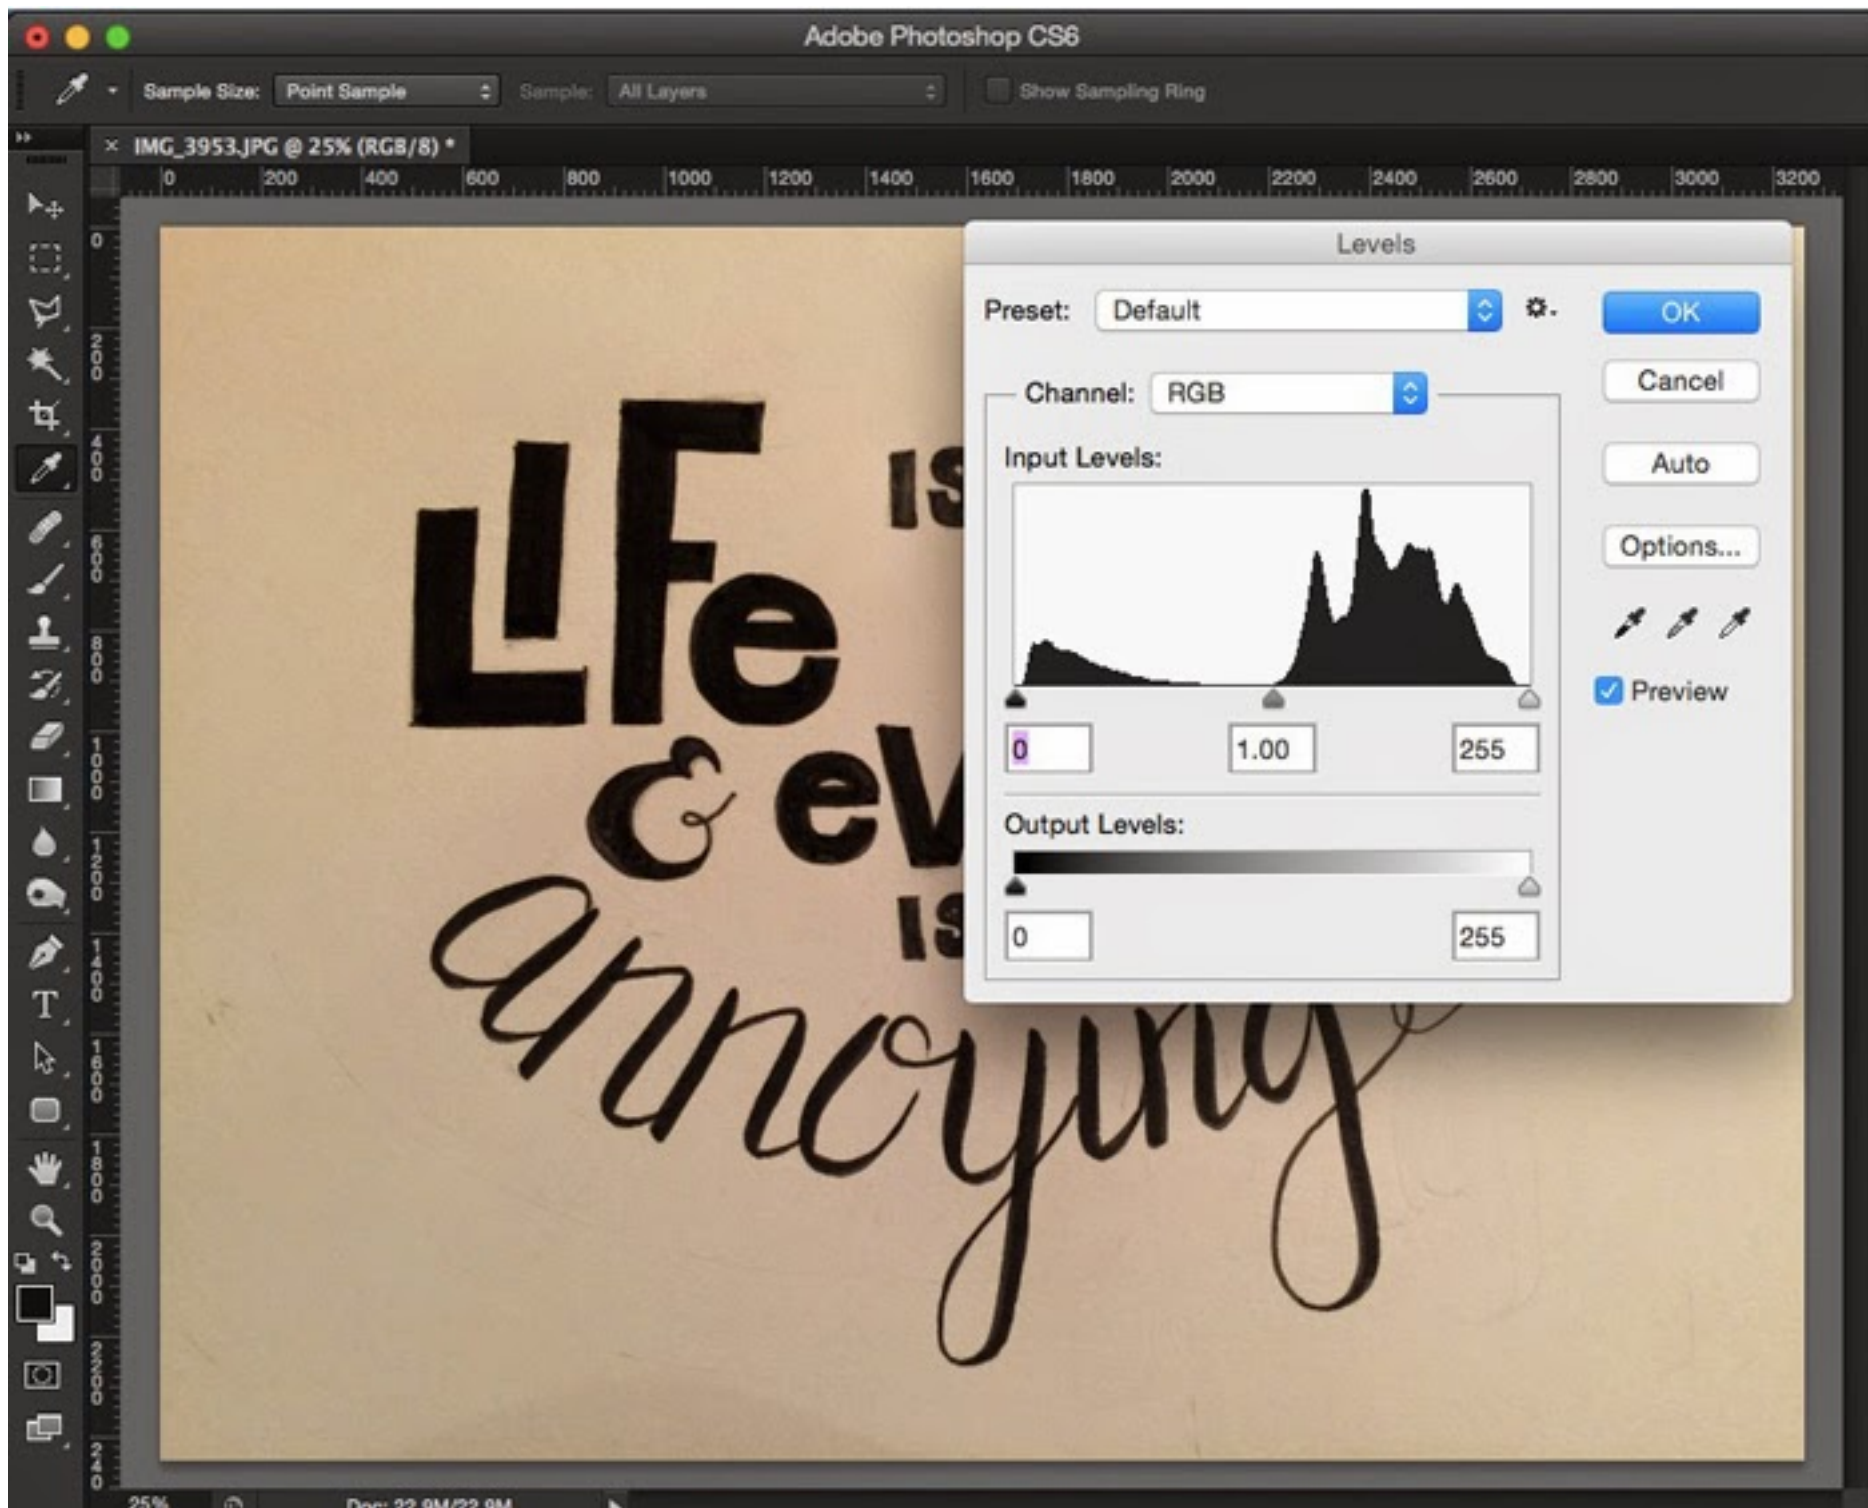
Adobe Photoshop CS6

Sample Size: Point Sample Sample: All Layers Show Sampling Ring

IMG_3953.JPG @ 25% (RGB/8) *

0 200 400 600 800 1000 1200 1400 1600 1800 2000 2200 2400 2600 2800 3000 3200

0 200 400 600 800 1000 1200 1400 1600 1800 2000 2200 2400

LIFe IS
& ev
IS
annoying

Levels

Preset: Default

OK

Cancel

Channel: RGB

Input Levels:

Auto

Options...

Preview

0 1.00 255

Output Levels:

0 255

25% Doc: 22.9M/22.9M